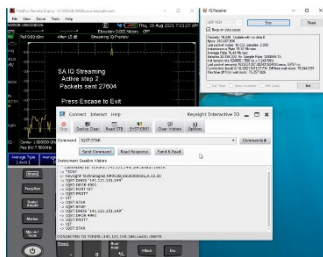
File View Source Tools Help

Thu, 10 Aug 2023 7:02:37 PM

Elevation 0.000 Meters

SA IQ Streaming
Active step 2
Packets sent 27604

Press Escape to Exit

Connect Interact Help

Keysight Interactive IO

Command: SOST:STAR

Send Command Read Response Send & Read

Instrument Session History

IQ Reader

Stop

Close

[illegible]